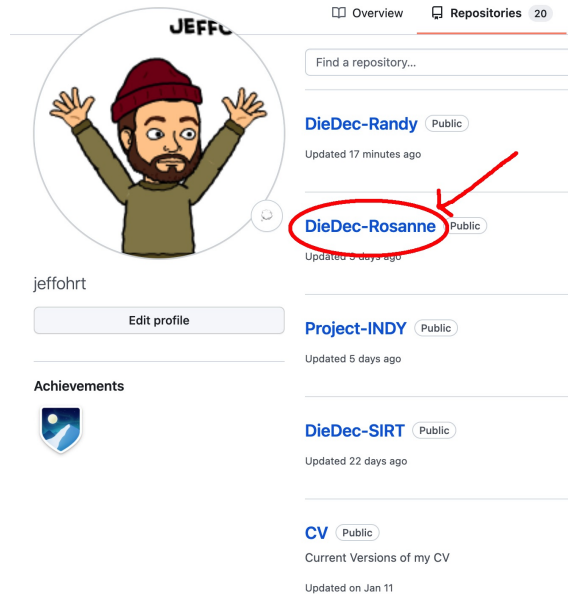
Overview

Repositories 20

JEFFC

Find a repository...

DieDec-Randy Public

Updated 17 minutes ago

DieDec-Rosanne Public

Updated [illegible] days ago

jeffohrt

Edit profile

Project-INDY Public

Updated 5 days ago

Achievements

DieDec-SIRT Public

Updated 22 days ago

CV Public

Current Versions of my CV

Updated on Jan 11